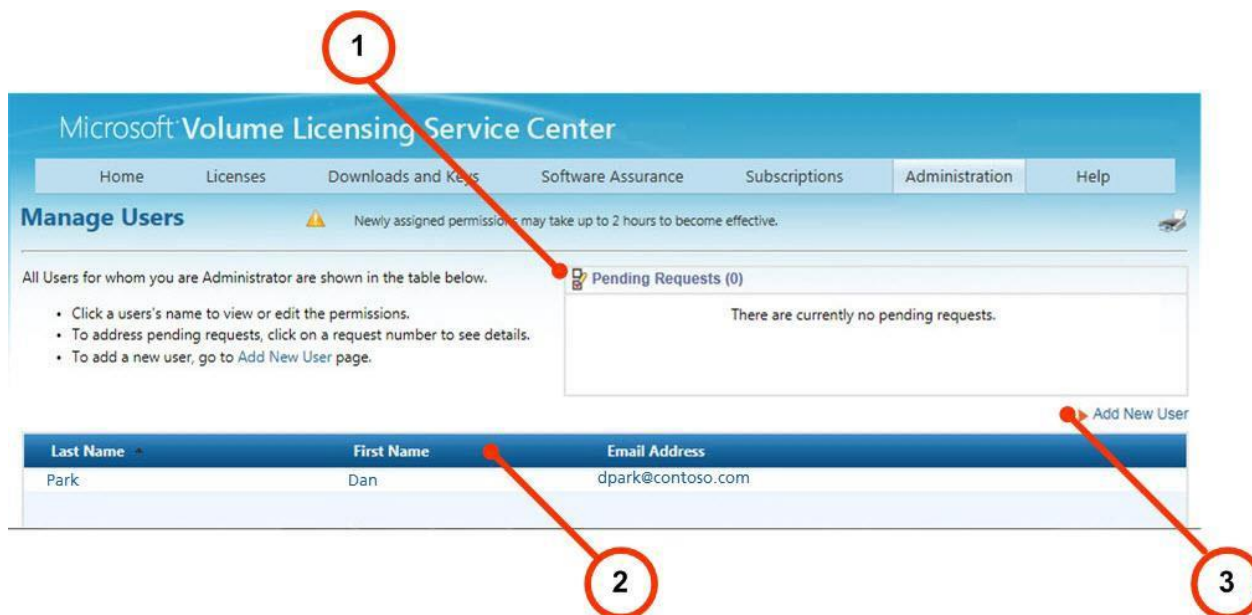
1

Microsoft Volume Licensing Service Center

Home | Licenses | Downloads and Keys | Software Assurance | Subscriptions | Administration | Help

Manage Users

Newly assigned permissions may take up to 2 hours to become effective.

All Users for whom you are Administrator are shown in the table below.

• Click a users's name to view or edit the permissions.
• To address pending requests, click on a request number to see details.
• To add a new user, go to Add New User page.

Pending Requests (0)

There are currently no pending requests.

Add New User

| Last Name | First Name | Email Address |
|---|---|---|
| Park | Dan | dpark@contoso.com |

2

3